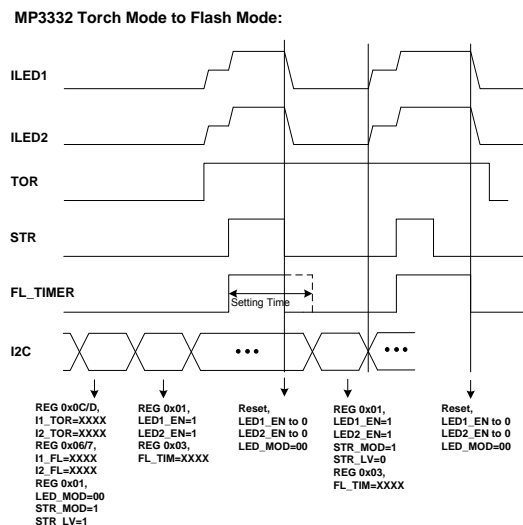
MP3332 Torch Mode to Flash Mode:

ILED1

ILED2

TOR

STR

FL_TIMER

Setting Time

I2C

•••

•••

REG 0x0C/D, I1_TOR=XXXX I2_TOR=XXXX REG 0x06/7, I1_FL=XXXX I2_FL=XXXX REG 0x01, LED_MOD=00 STR_MOD=1 STR_LV=1

REG 0x01, LED1_EN=1 LED2_EN=1 REG 0x03, FL_TIM=XXXX

Reset, LED1_EN to 0 LED2_EN to 0 LED_MOD=00

REG 0x01, LED1_EN=1 LED2_EN=1 STR_MOD=1 STR_LV=0 REG 0x03, FL_TIM=XXXX

Reset, LED1_EN to 0 LED2_EN to 0 LED_MOD=00